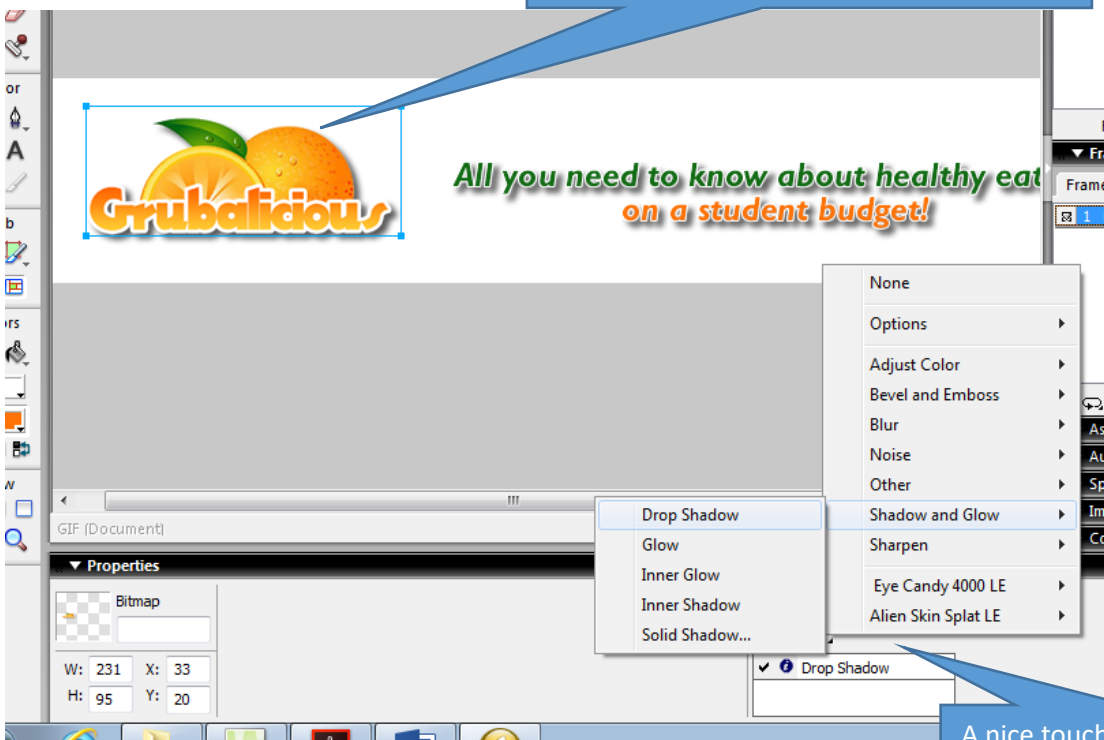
or

A

b

rs

w

Grubalicious

All you need to know about healthy eat
on a student budget!

Frame
1

None
Options
Adjust Color
Bevel and Emboss
Blur
Noise
Other
Shadow and Glow
Sharpen
Eye Candy 4000 LE
Alien Skin Splat LE

Drop Shadow
Glow
Inner Glow
Inner Shadow
Solid Shadow...

GIF (Document)

▼ Properties

Bitmap

W: 231 X: 33
H: 95 Y: 20

Drop Shadow

A nice touch